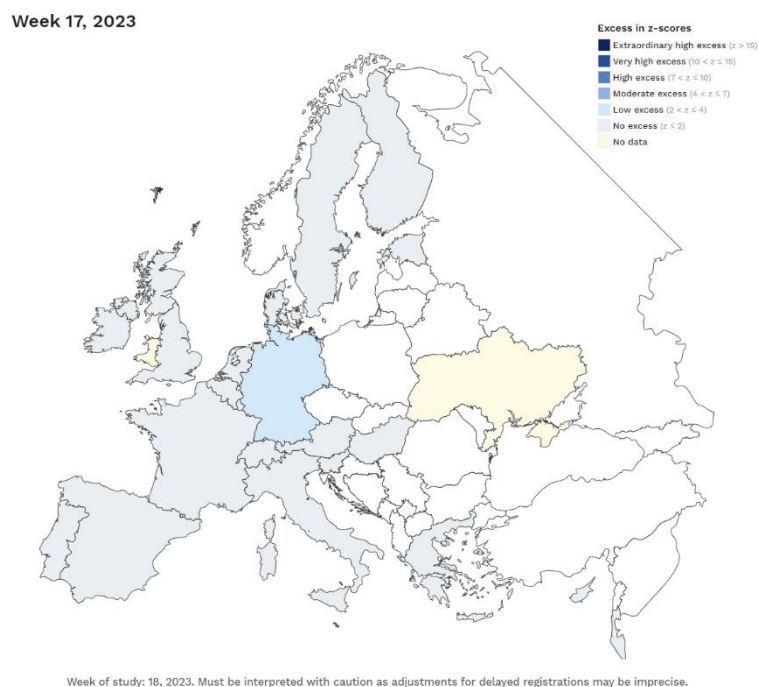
Week 17, 2023

Excess in z-scores

Extraordinary high excess (z > 15)

Very high excess (10 < z ≤ 15)

High excess (7 < z ≤ 10)

Moderate excess (4 < z ≤ 7)

Low excess (2 < z ≤ 4)

No excess (z ≤ 2)

No data

Week of study: 18, 2023. Must be interpreted with caution as adjustments for delayed registrations may be imprecise.